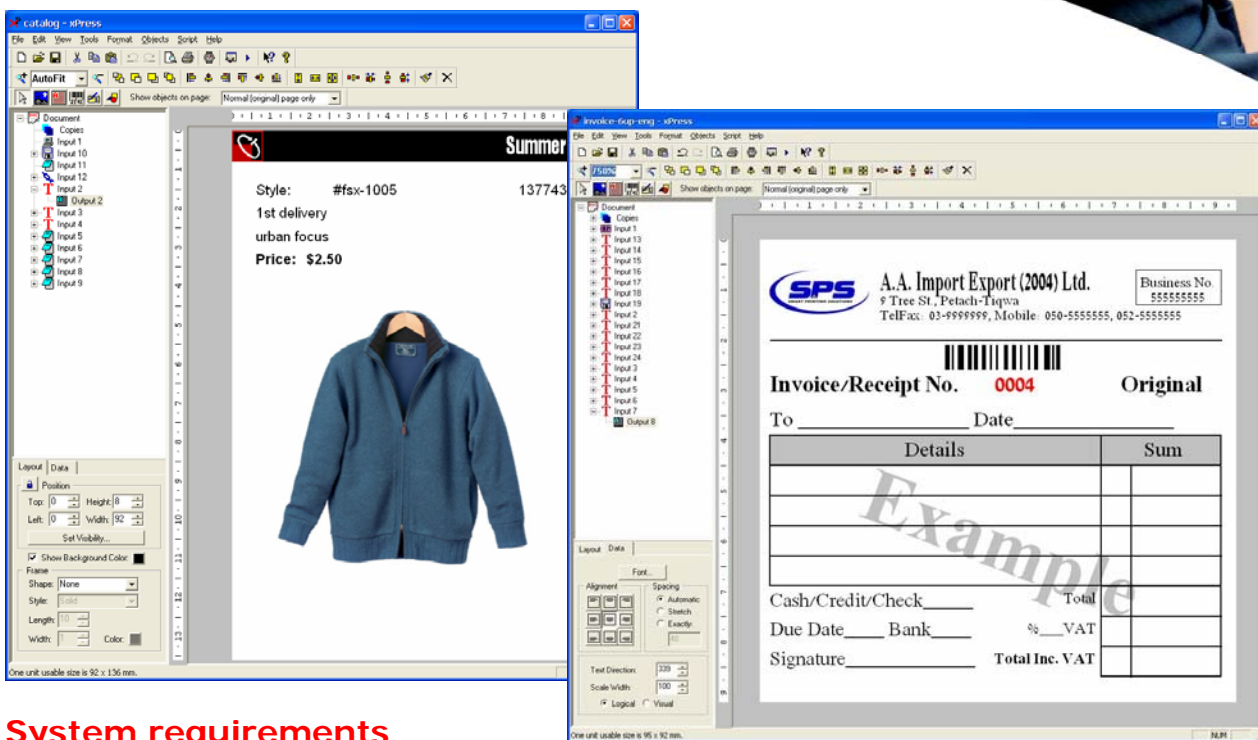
catalog - xPress

File Edit View Tools Format Objects Script Help

AutoFit

Show objects on page: Normal (original) page only

Document
Copies
Input 1
Input 10
Input 11
Input 12
Input 2
Output 2
Input 3
Input 4
Input 5
Input 6
Input 7
Input 8
Input 9

Summer

Style: #fsx-1005 137743

1st delivery

urban focus

Price: $2.50

Layout Data

Position

Top: 0 Height: 8

Left: 0 Width: 92

Set Visibility...

Show Background Color:

Frame

Shape: None

Style: Solid

Length: 10

Width: 1 Color:

One unit usable size is 92 x 136 mm.

System requirements

invoice-6up-eng - xPress

File Edit View Tools Format Objects Script Help

750%

Show objects on page: Normal (original) page only

Document
Copies
Input 1
Input 13
Input 14
Input 15
Input 16
Input 17
Input 18
Input 19
Input 2
Input 21
Input 22
Input 23
Input 24
Input 3
Input 4
Input 5
Input 6
Input 7
Output 8

Layout Data

Font...

Alignment

Spacing

Automatic

Stretch

Exactly:

40

Text Direction: 339

Scale Width: 100

Logical Visual

One unit usable size is 95 x 92 mm.

NUM

SPS

A.A. Import Export (2004) Ltd.

9 Tree St, Petach-Tiqwa

TelFax: 03-9999999, Mobile: 050-5555555, 052-5555555

Business No. 555555555

Invoice/Receipt No. 0004 Original

To ________________ Date________________

| Details | | Sum |
|---|---|---|
| | | |
| | | |
| | | |
| | | |
| Cash/Credit/Check______ | Total | |
| Due Date_____ Bank_____ | %___VAT | |
| Signature______________ | Total Inc. VAT | |

Example